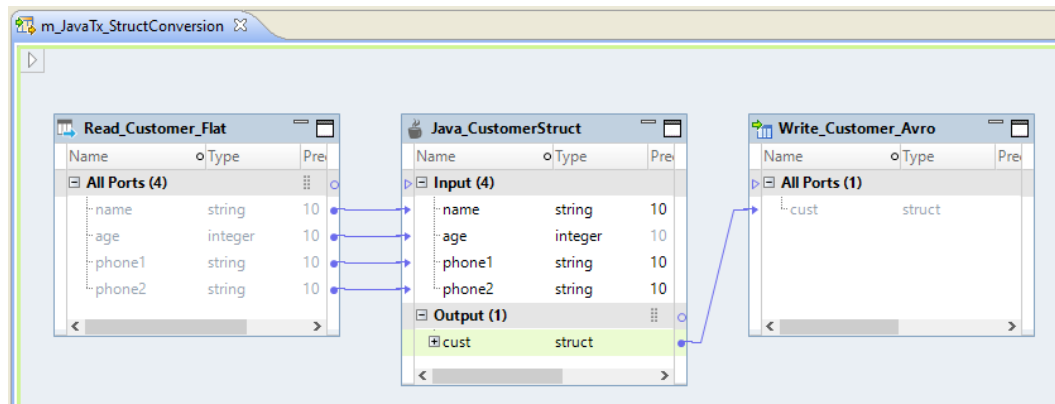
m_JavaTx_StructConversion

Read_Customer_Flat

| Name | Type | Pre |
|---|---|---|
| All Ports (4) | | |
| name | string | 10 |
| age | integer | 10 |
| phone1 | string | 10 |
| phone2 | string | 10 |

Java_CustomerStruct

| Name | Type | Pre |
|---|---|---|
| Input (4) | | |
| name | string | 10 |
| age | integer | 10 |
| phone1 | string | 10 |
| phone2 | string | 10 |
| Output (1) | | |
| cust | struct | |

Write_Customer_Avro

| Name | Type | Pre |
|---|---|---|
| All Ports (1) | | |
| cust | struct | |